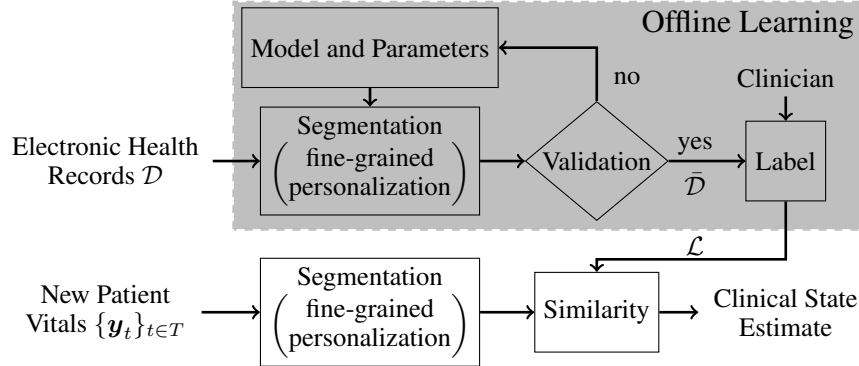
Offline Learning

Model and Parameters

no

Clinician

Segmentation $\left(\begin{array}{c}\text{fine-grained}\\\text{personalization}\end{array}\right)$

Electronic Health Records $\mathcal{D}$

Validation

yes

$\bar{\mathcal{D}}$

Label

$\mathcal{L}$

New Patient Vitals $\{\boldsymbol{y}_t\}_{t\in T}$

Segmentation $\left(\begin{array}{c}\text{fine-grained}\\\text{personalization}\end{array}\right)$

Similarity

Clinical State Estimate